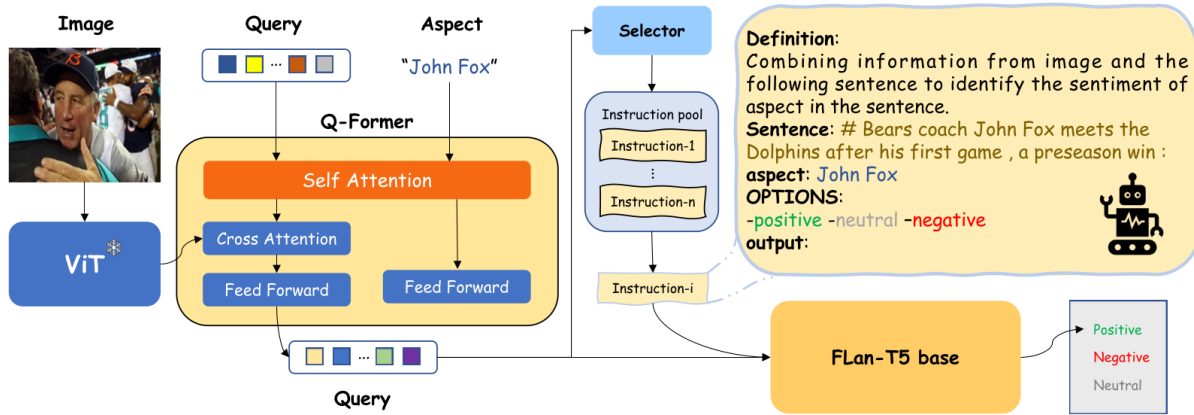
Image

Query

Aspect

"John Fox"

Q-Former

Self Attention

Cross Attention

Feed Forward

Feed Forward

ViT

Query

Selector

Instruction pool

Instruction-1

⋮

Instruction-n

Instruction-i

Definition:
Combining information from image and the following sentence to identify the sentiment of aspect in the sentence.
Sentence: # Bears coach John Fox meets the Dolphins after his first game , a preseason win :
aspect: John Fox
OPTIONS:
-positive -neutral -negative
output:

FLan-T5 base

Positive

Negative

Neutral